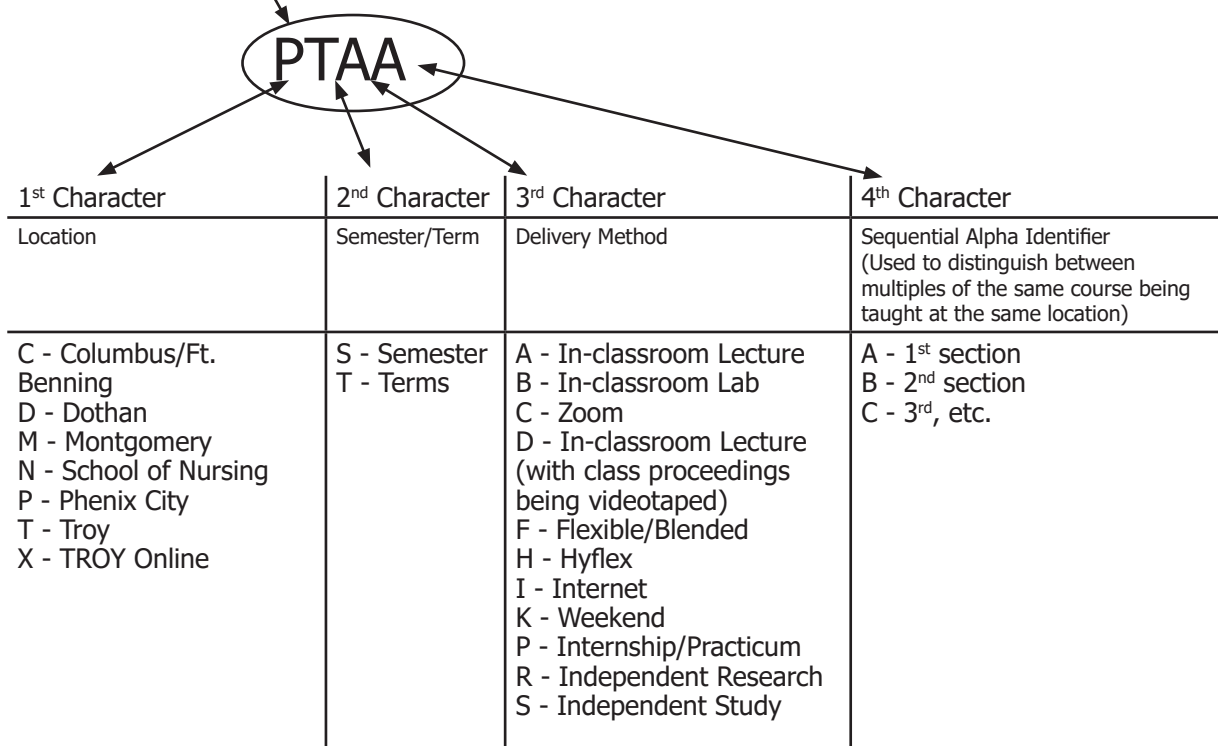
PTAA

| 1$^{st}$ Character | 2$^{nd}$ Character | 3$^{rd}$ Character | 4$^{th}$ Character |
|---|---|---|---|
| Location | Semester/Term | Delivery Method | Sequential Alpha Identifier (Used to distinguish between multiples of the same course being taught at the same location) |
| C - Columbus/Ft. Benning<br>D - Dothan<br>M - Montgomery<br>N - School of Nursing<br>P - Phenix City<br>T - Troy<br>X - TROY Online | S - Semester<br>T - Terms | A - In-classroom Lecture<br>B - In-classroom Lab<br>C - Zoom<br>D - In-classroom Lecture (with class proceedings being videotaped)<br>F - Flexible/Blended<br>H - Hyflex<br>I - Internet<br>K - Weekend<br>P - Internship/Practicum<br>R - Independent Research<br>S - Independent Study | A - 1$^{st}$ section<br>B - 2$^{nd}$ section<br>C - 3$^{rd}$, etc. |